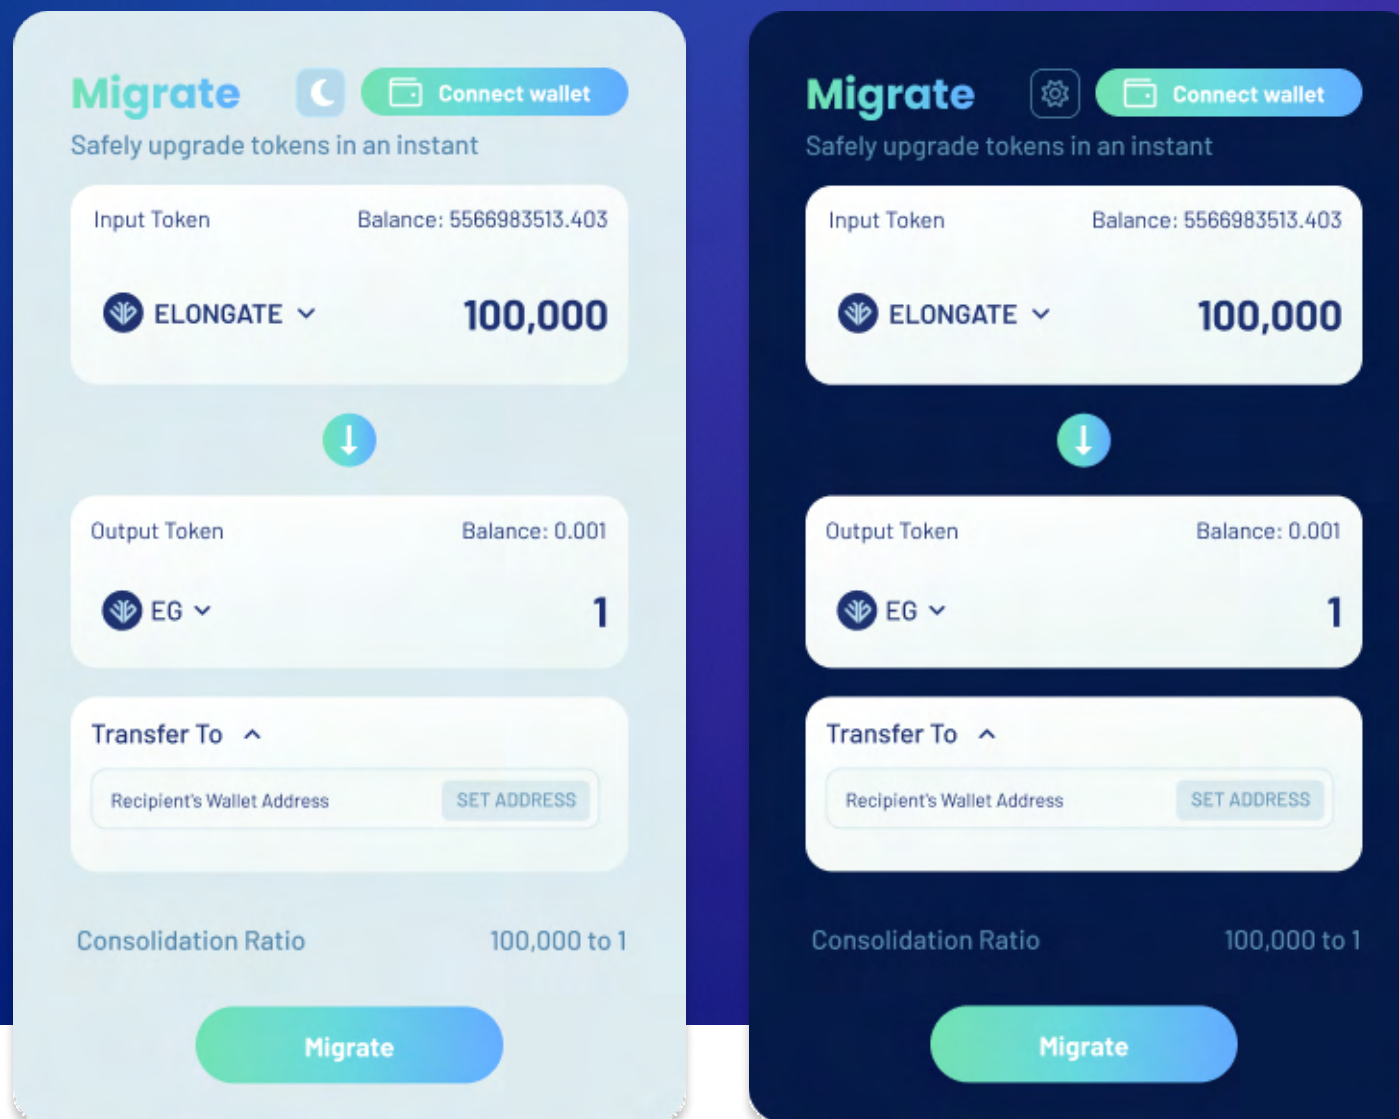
Migrate

Connect wallet

Safely upgrade tokens in an instant

Input Token

Balance: 5566983513.403

ELONGATE

100,000

Output Token

Balance: 0.001

EG

1

Transfer To

Recipient's Wallet Address

SET ADDRESS

Consolidation Ratio

100,000 to 1

Migrate

Migrate

Connect wallet

Safely upgrade tokens in an instant

Input Token

Balance: 5566983513.403

ELONGATE

100,000

Output Token

Balance: 0.001

EG

1

Transfer To

Recipient's Wallet Address

SET ADDRESS

Consolidation Ratio

100,000 to 1

Migrate